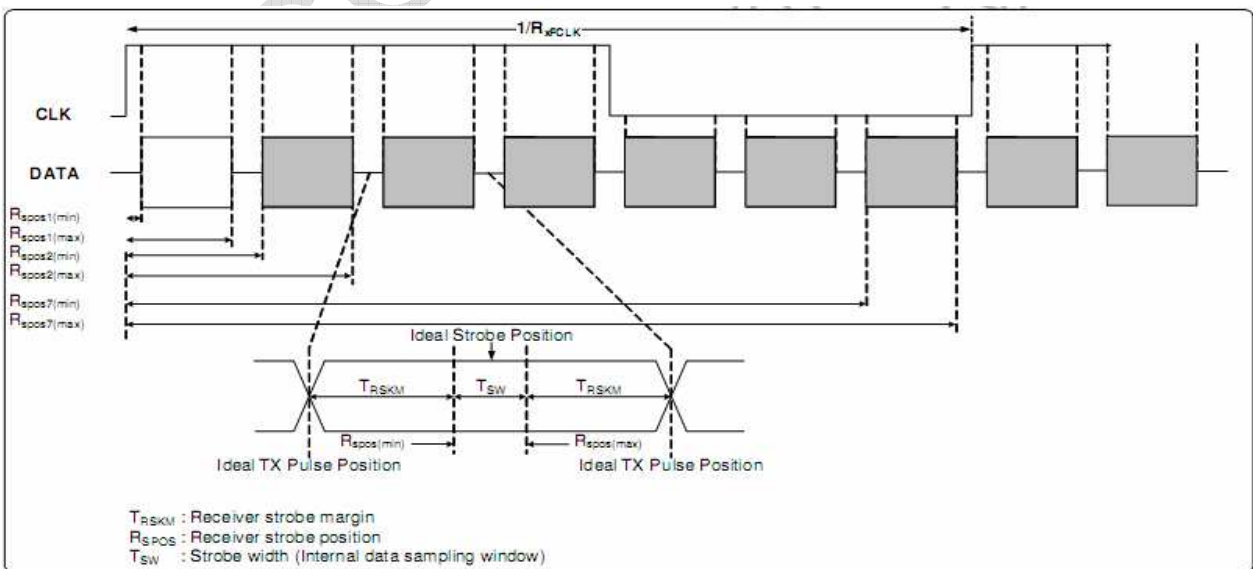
$1/R_{xFCLK}$

CLK

DATA

$R_{spos1(min)}$
$R_{spos1(max)}$
$R_{spos2(min)}$
$R_{spos2(max)}$
$R_{spos7(min)}$
$R_{spos7(max)}$

Ideal Strobe Position

$T_{RSKM}$ $T_{SW}$ $T_{RSKM}$

$R_{spos(min)}$ $R_{spos(max)}$

Ideal TX Pulse Position Ideal TX Pulse Position

$T_{RSKM}$ : Receiver strobe margin
$R_{SPOS}$ : Receiver strobe position
$T_{SW}$ : Strobe width (Internal data sampling window)